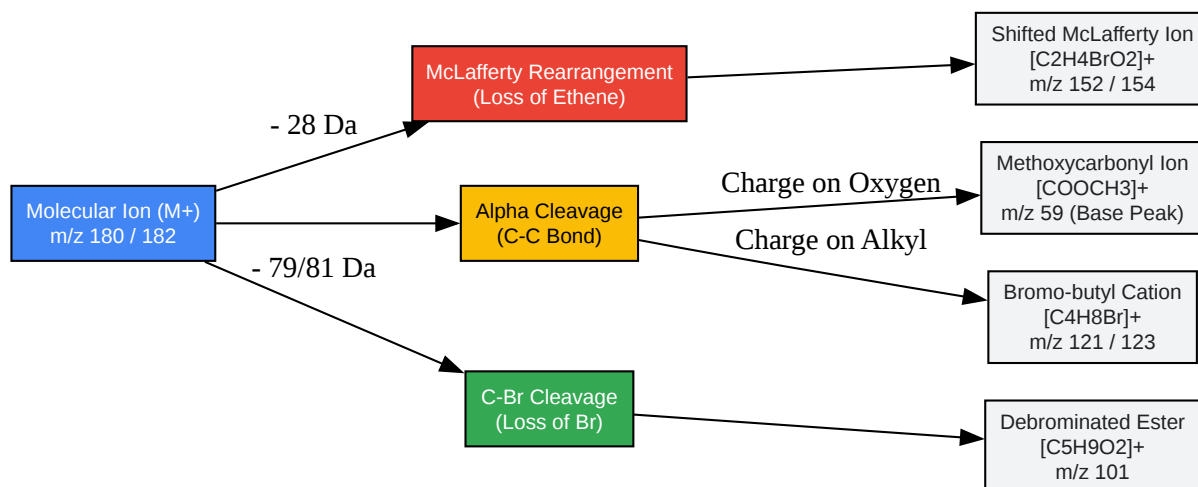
Molecular Ion (M+)
m/z 180 / 182

- 28 Da

McLafferty Rearrangement
(Loss of Ethene)

Shifted McLafferty Ion
[C2H4BrO2]+
m/z 152 / 154

Alpha Cleavage
(C-C Bond)

Charge on Oxygen

Methoxycarbonyl Ion
[COOCH3]+
m/z 59 (Base Peak)

Charge on Alkyl

Bromo-butyl Cation
[C4H8Br]+
m/z 121 / 123

- 79/81 Da

C-Br Cleavage
(Loss of Br)

Debrominated Ester
[C5H9O2]+
m/z 101